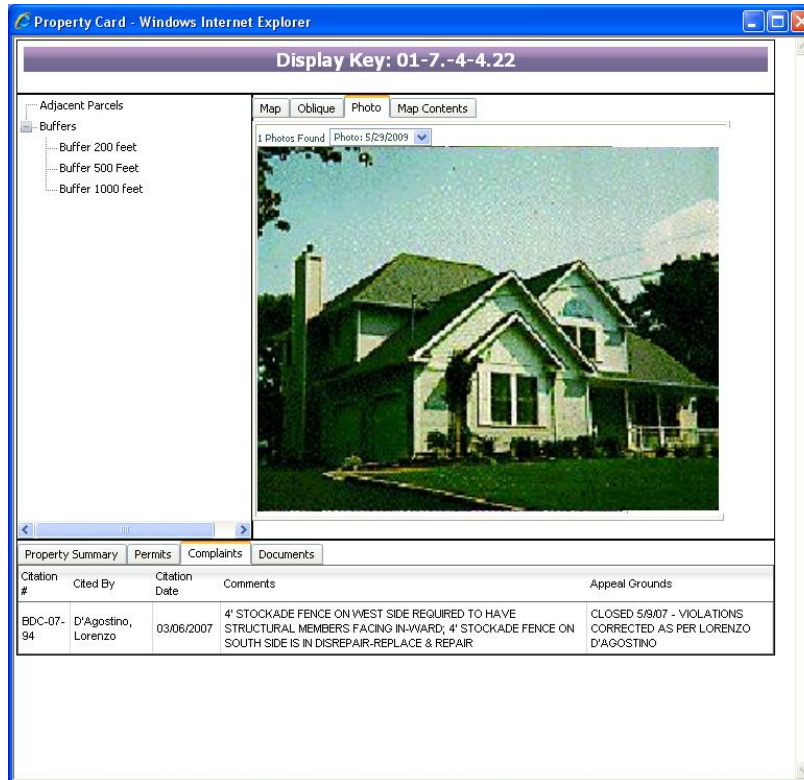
Property Card - Windows Internet Explorer

Display Key: 01-7.-4-4.22

Adjacent Parcels
Buffers
Buffer 200 feet
Buffer 500 Feet
Buffer 1000 feet

Map | Oblique | Photo | Map Contents

1 Photos Found Photo: 5/29/2009

Property Summary | Permits | Complaints | Documents

| Citation # | Cited By | Citation Date | Comments | Appeal Grounds |
|---|---|---|---|---|
| BDC-07-94 | D'Agostino, Lorenzo | 03/06/2007 | 4' STOCKADE FENCE ON WEST SIDE REQUIRED TO HAVE STRUCTURAL MEMBERS FACING IN-WARD; 4' STOCKADE FENCE ON SOUTH SIDE IS IN DISREPAIR-REPLACE & REPAIR | CLOSED 5/9/07 - VIOLATIONS CORRECTED AS PER LORENZO D'AGOSTINO |